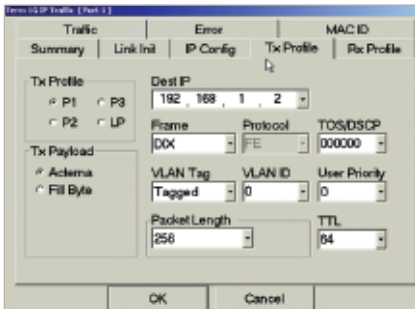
Terra 1G IP Traffic [Port 1]

Traffic | Error | MAC ID
Summary | Link Init | IP Config | Tx Profile | Rx Profile

Tx Profile
P1 P3
P2 LP

Tx Payload
Acterna
Fill Byte

Dest IP
192 . 168 . 1 . 2

Frame
DIX

Protocol
FE

TOS/DSCP
000000

VLAN Tag
Tagged

VLAN ID
0

User Priority
0

Packet Length
256

TTL
64

OK
Cancel